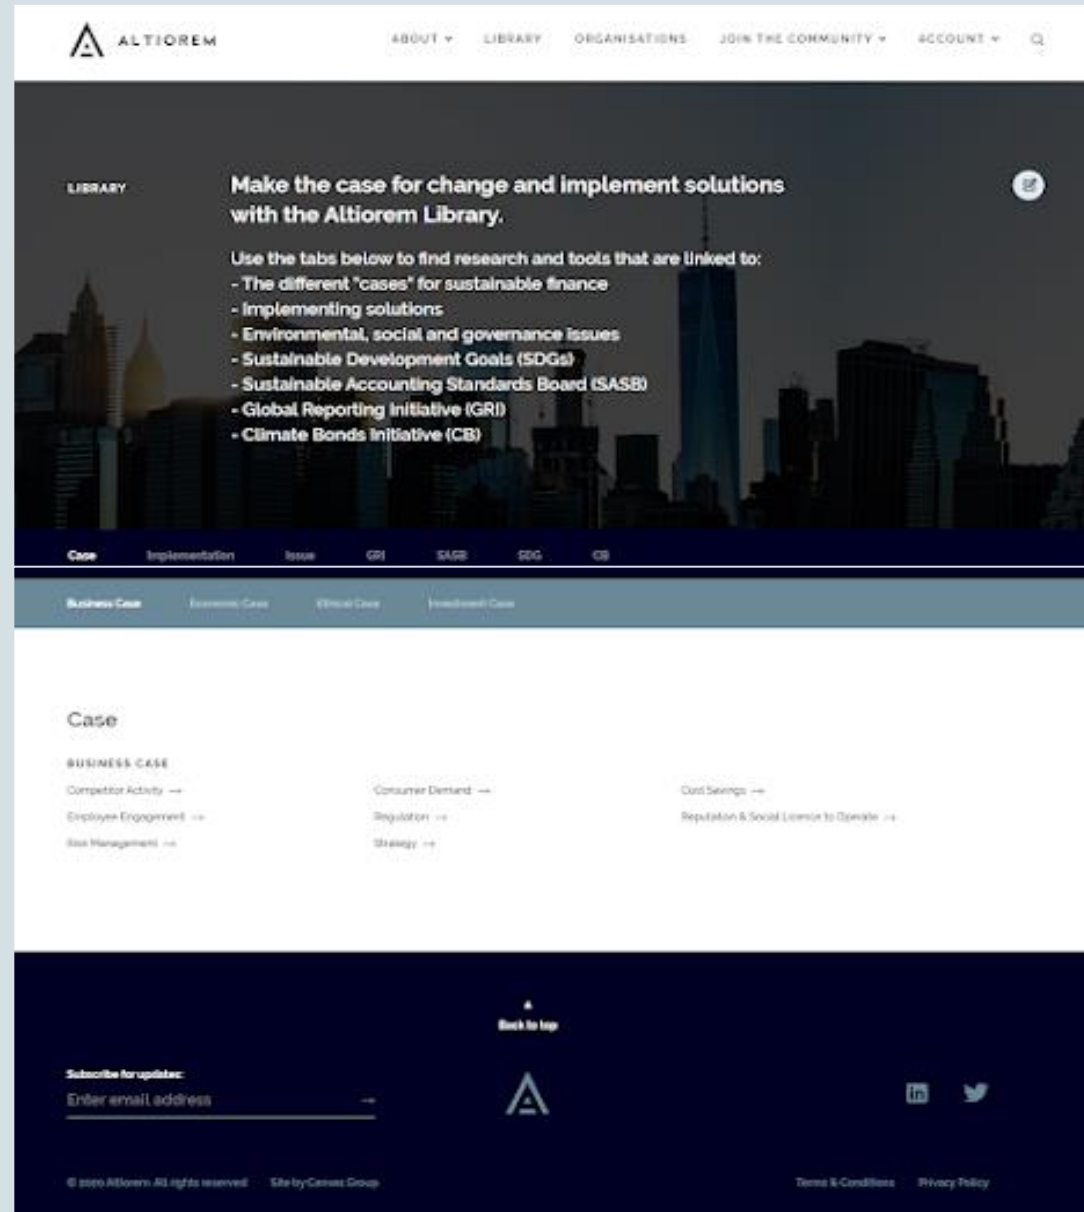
ALTIOREM

ABOUT ▾ LIBRARY ORGANISATIONS JOIN THE COMMUNITY ▾ ACCOUNT ▾

LIBRARY

Make the case for change and implement solutions with the Altiorem Library.

Use the tabs below to find research and tools that are linked to:
- The different "cases" for sustainable finance
- Implementing solutions
- Environmental, social and governance issues
- Sustainable Development Goals (SDGs)
- Sustainable Accounting Standards Board (SASB)
- Global Reporting Initiative (GRI)
- Climate Bonds Initiative (CB)

Case Implementation Issue GRI SASB SDG CB

Business Case Economic Case Ethical Case Investment Case

Case

BUSINESS CASE

Competitor Activity →
Consumer Demand →
Cost Savings →
Employee Engagement →
Regulation →
Reputation & Social Licence to Operate →
Risk Management →
Strategy →

Back to top

Subscribe for updates:
Enter email address →

© 2020 Altiorem. All rights reserved Site by Canvas Group

Terms & Conditions Privacy Policy